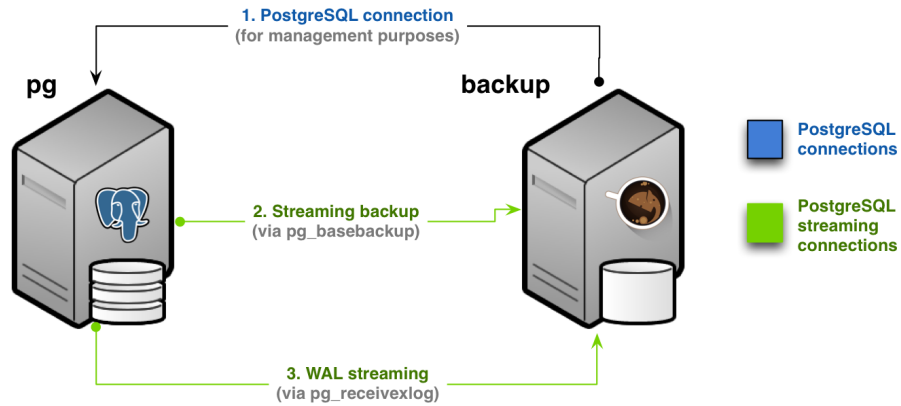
1. PostgreSQL connection
(for management purposes)

pg

backup

PostgreSQL connections

2. Streaming backup
(via pg_basebackup)

PostgreSQL streaming connections

3. WAL streaming
(via pg_receivexlog)